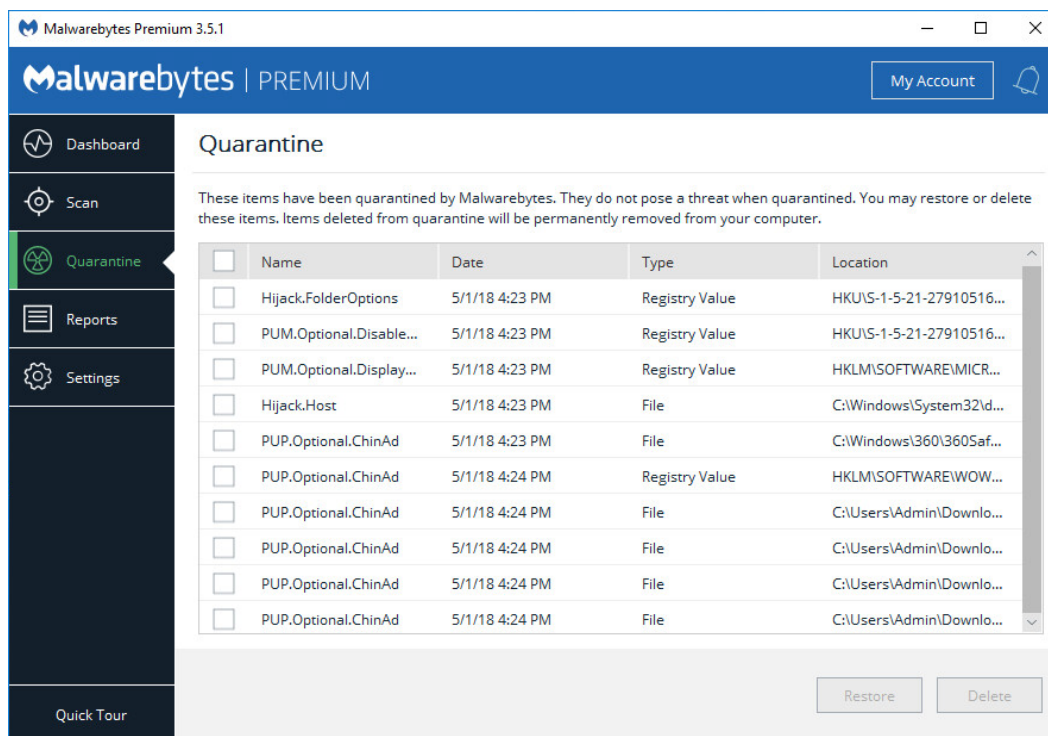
Malwarebytes Premium 3.5.1

Malwarebytes | PREMIUM

My Account

Dashboard

Scan

Quarantine

Reports

Settings

Quick Tour

Quarantine

These items have been quarantined by Malwarebytes. They do not pose a threat when quarantined. You may restore or delete these items. Items deleted from quarantine will be permanently removed from your computer.

| | Name | Date | Type | Location |
|---|---|---|---|---|
| | Hijack.FolderOptions | 5/1/18 4:23 PM | Registry Value | HKU\S-1-5-21-27910516... |
| | PUM.Optional.Disable... | 5/1/18 4:23 PM | Registry Value | HKU\S-1-5-21-27910516... |
| | PUM.Optional.Display... | 5/1/18 4:23 PM | Registry Value | HKLM\SOFTWARE\MICR... |
| | Hijack.Host | 5/1/18 4:23 PM | File | C:\Windows\System32\d... |
| | PUP.Optional.ChinAd | 5/1/18 4:23 PM | File | C:\Windows\360\360Saf... |
| | PUP.Optional.ChinAd | 5/1/18 4:24 PM | Registry Value | HKLM\SOFTWARE\WOW... |
| | PUP.Optional.ChinAd | 5/1/18 4:24 PM | File | C:\Users\Admin\Downlo... |
| | PUP.Optional.ChinAd | 5/1/18 4:24 PM | File | C:\Users\Admin\Downlo... |
| | PUP.Optional.ChinAd | 5/1/18 4:24 PM | File | C:\Users\Admin\Downlo... |
| | PUP.Optional.ChinAd | 5/1/18 4:24 PM | File | C:\Users\Admin\Downlo... |

Restore

Delete